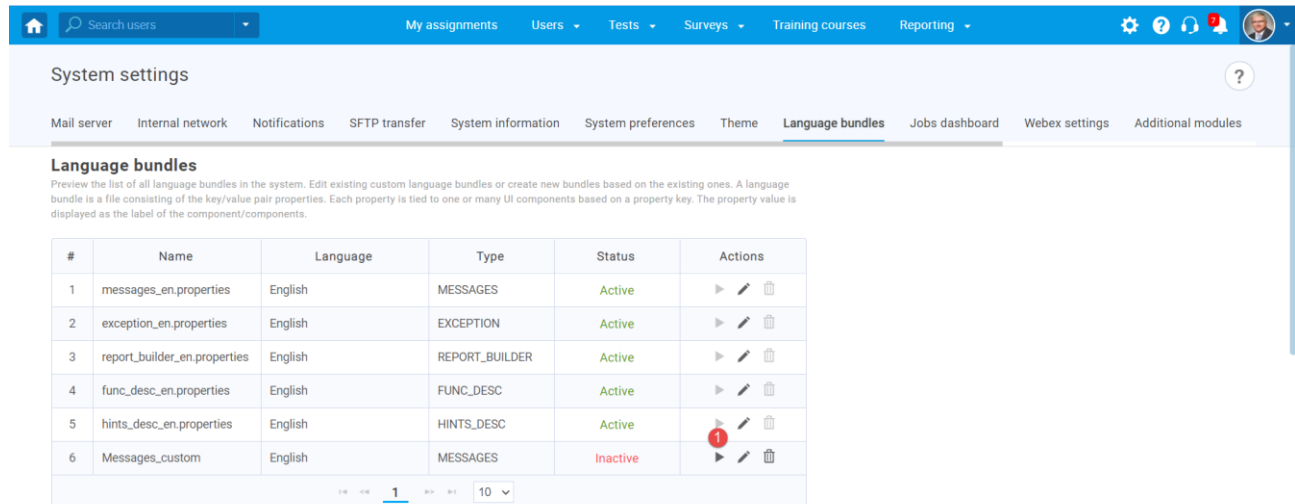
Search users

My assignments Users Tests Surveys Training courses Reporting

7

System settings

?

Mail server Internal network Notifications SFTP transfer System information System preferences Theme Language bundles Jobs dashboard Webex settings Additional modules

Language bundles

Preview the list of all language bundles in the system. Edit existing custom language bundles or create new bundles based on the existing ones. A language bundle is a file consisting of the key/value pair properties. Each property is tied to one or many UI components based on a property key. The property value is displayed as the label of the component/components.

| # | Name | Language | Type | Status | Actions |
|---|---|---|---|---|---|
| 1 | messages_en.properties | English | MESSAGES | Active | |
| 2 | exception_en.properties | English | EXCEPTION | Active | |
| 3 | report_builder_en.properties | English | REPORT_BUILDER | Active | |
| 4 | func_desc_en.properties | English | FUNC_DESC | Active | |
| 5 | hints_desc_en.properties | English | HINTS_DESC | Active | |
| 6 | Messages_custom | English | MESSAGES | Inactive | 1 |

1 10